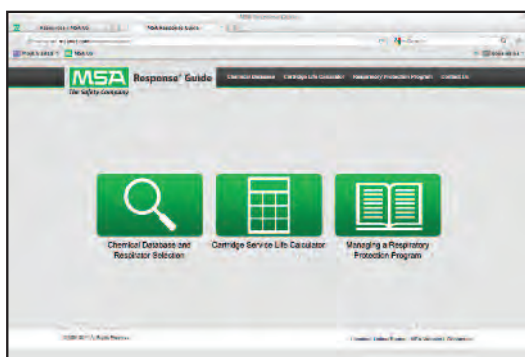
MSA
The Safety Company
Response® Guide

Chemical Database | Cartridge Life Calculator | Respiratory Protection Program | Contact Us

Chemical Database and Respirator Selection

Cartridge Service Life Calculator

Managing a Respiratory Protection Program

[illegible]

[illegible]